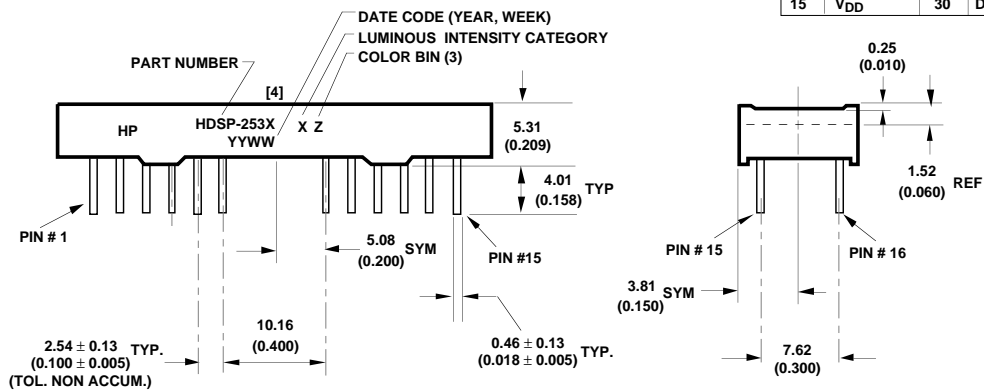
| 15 | $V_{DD}$ | 30 | D |
|---|---|---|---|

DATE CODE (YEAR, WEEK)
LUMINOUS INTENSITY CATEGORY
COLOR BIN (3)
PART NUMBER
[4]
HP
HDSP-253X
X Z
YYWW
5.31
(0.209)
4.01
(0.158)
TYP
PIN # 1
5.08
(0.200)
SYM
PIN #15
10.16
(0.400)
$2.54 \pm 0.13$ TYP.
$(0.100 \pm 0.005)$
(TOL. NON ACCUM.)
$0.46 \pm 0.13$
$(0.018 \pm 0.005)$ TYP.
0.25
(0.010)
1.52
(0.060) REF
PIN # 15
PIN # 16
3.81
(0.150) SYM
7.62
(0.300)